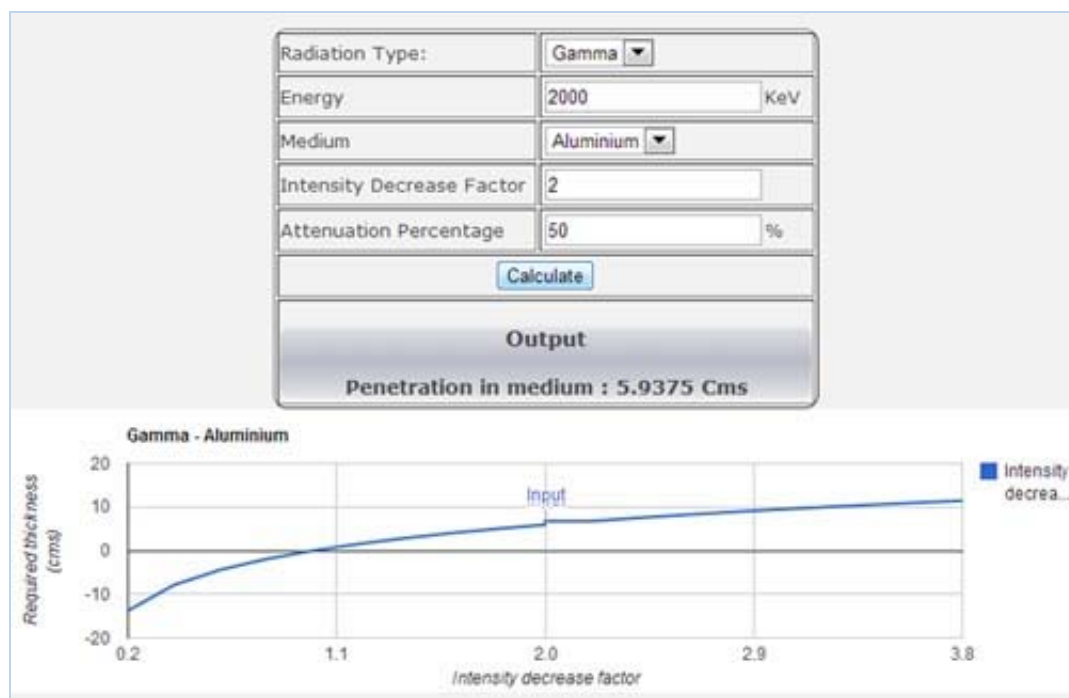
| Radiation Type: | Gamma ▼ |
|---|---|
| Energy | 2000 KeV |
| Medium | Aluminium ▼ |
| Intensity Decrease Factor | 2 |
| Attenuation Percentage | 50 % |

Calculate

Output

Penetration in medium : 5.9375 Cms

Gamma - Aluminium

Required thickness (cms)

20
10
0
-10
-20

Input

Intensity decrea...

0.2
1.1
2.0
2.9
3.8

Intensity decrease factor